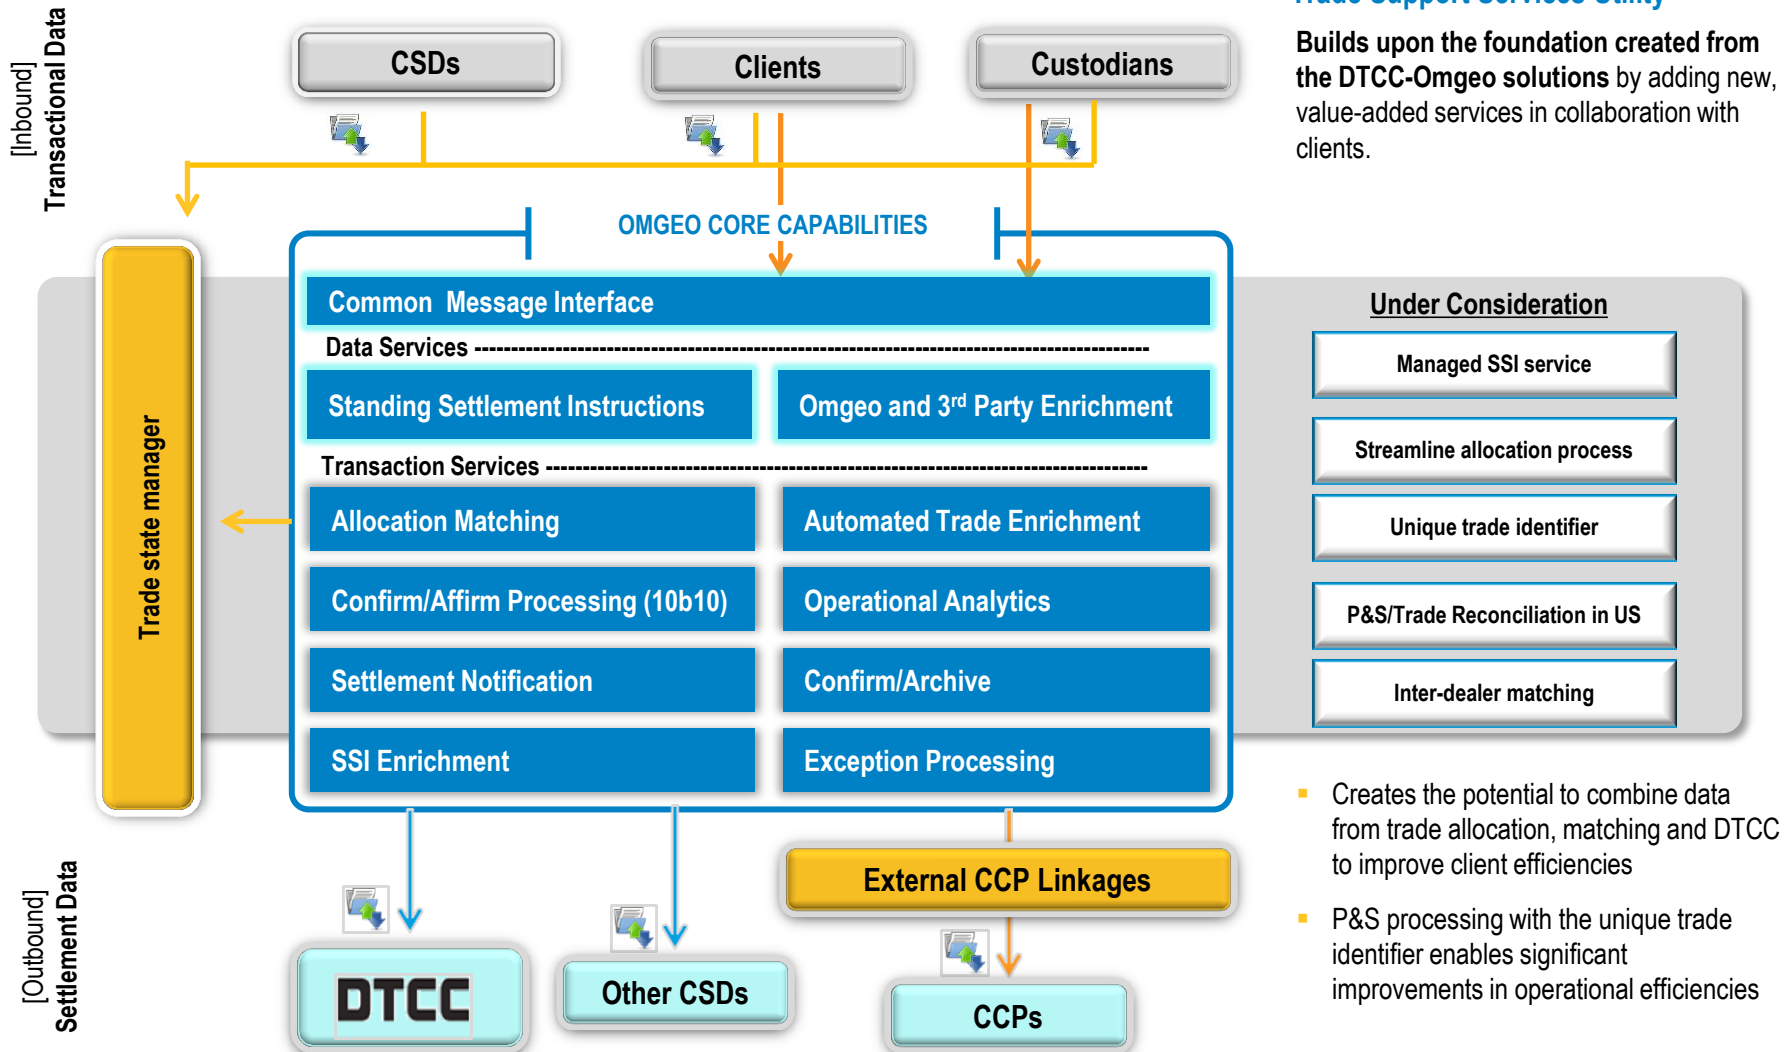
[Inbound]
Transactional Data

CSDs

Clients

Custodians

Trade Support Services Utility

**Builds upon the foundation created from the DTCC-Omgeo solutions** by adding new, value-added services in collaboration with clients.

OMGEO CORE CAPABILITIES

Trade state manager

Common Message Interface

Data Services

Standing Settlement Instructions

Omgeo and 3rd Party Enrichment

Transaction Services

Allocation Matching

Automated Trade Enrichment

Confirm/Affirm Processing (10b10)

Operational Analytics

Settlement Notification

Confirm/Archive

SSI Enrichment

Exception Processing

Under Consideration

Managed SSI service

Streamline allocation process

Unique trade identifier

P&S/Trade Reconciliation in US

Inter-dealer matching

- Creates the potential to combine data from trade allocation, matching and DTCC to improve client efficiencies
- P&S processing with the unique trade identifier enables significant improvements in operational efficiencies

External CCP Linkages

[Outbound]
Settlement Data

DTCC

Other CSDs

CCPs